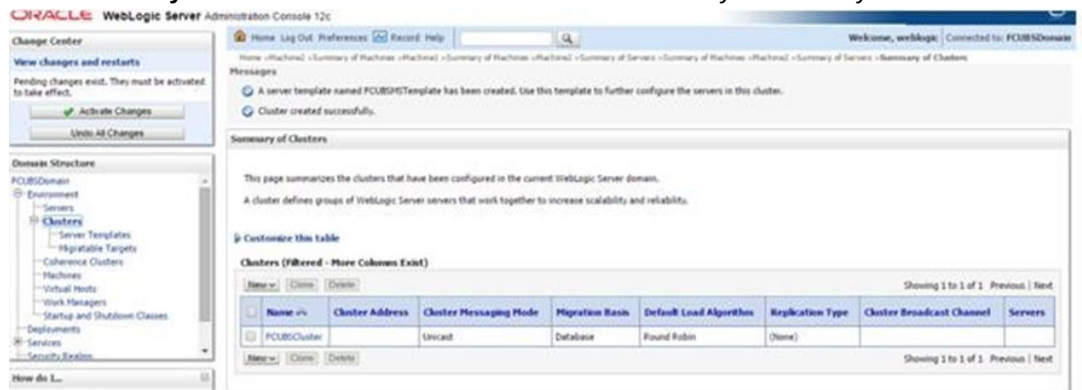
ORACLE WebLogic Server Administration Console 12c

Change Center

View changes and restarts

Pending changes exist. They must be activated to take effect.

Activate Changes

Undo All Changes

Domain Structure

FCUBSDomain
Environment
Servers
Clusters
Server Templates
Migratable Targets
Coherence Clusters
Machines
Virtual Hosts
Work Managers
Startup and Shutdown Classes
Deployments
Services
Security Realms

How do I...

Home Log Out Preferences Record Help

Welcome, weblogic Connected to: FCUBSDomain

Home >Machine2 >Summary of Machines >Machine1 >Summary of Machines >Machine2 >Summary of Servers >Summary of Machines >Machine2 >Summary of Servers >Summary of Clusters

Messages

A server template named FCUBSMSTemplate has been created. Use this template to further configure the servers in this cluster.

Cluster created successfully.

Summary of Clusters

This page summarizes the clusters that have been configured in the current WebLogic Server domain.

A cluster defines groups of WebLogic Server servers that work together to increase scalability and reliability.

Customize this table

Clusters (Filtered - More Columns Exist)

New Clone Delete

Showing 1 to 1 of 1 Previous | Next

| | Name | Cluster Address | Cluster Messaging Mode | Migration Basis | Default Load Algorithm | Replication Type | Cluster Broadcast Channel | Servers |
|---|---|---|---|---|---|---|---|---|
| | FCUBSCluster | | Unicast | Database | Round Robin | (None) | | |

New Clone Delete

Showing 1 to 1 of 1 Previous | Next